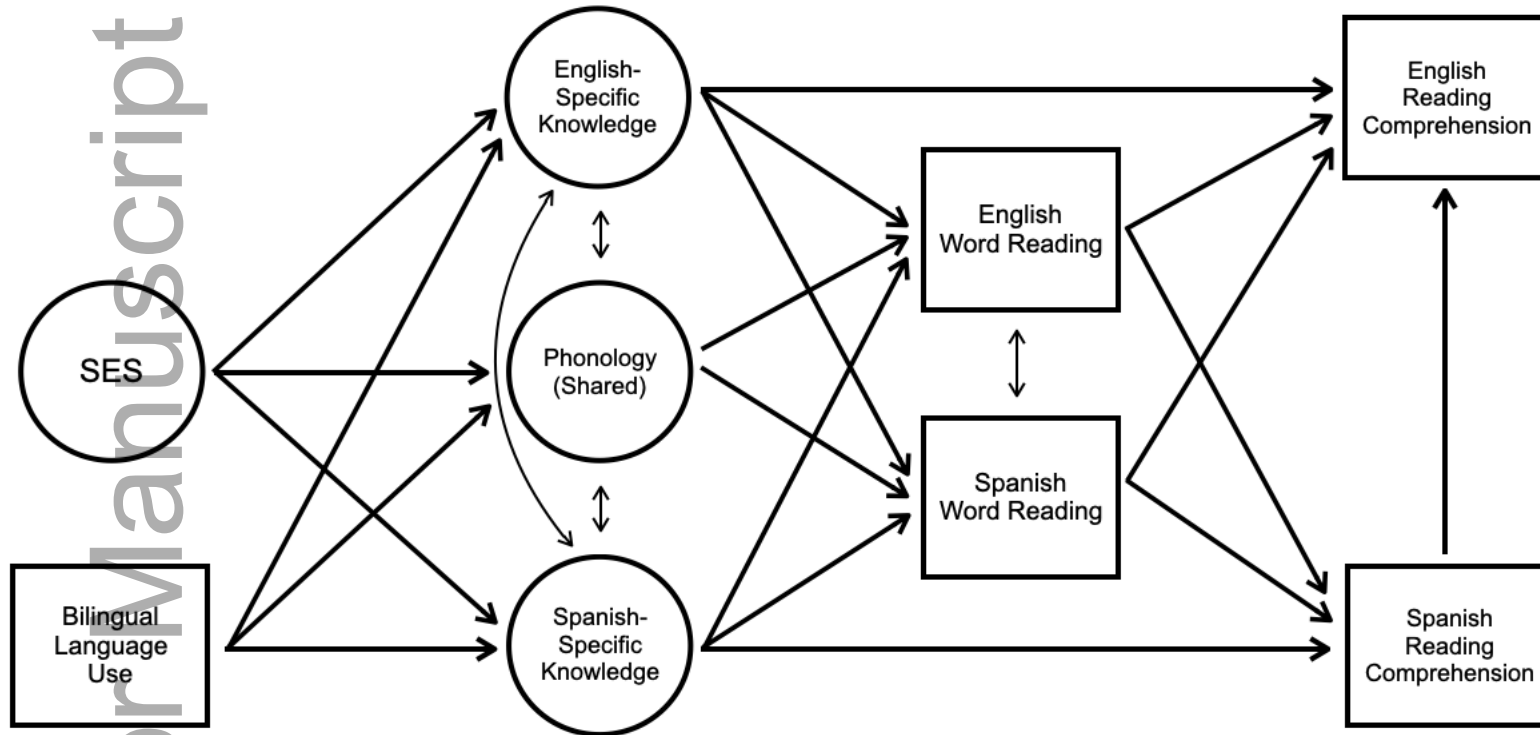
or Manuscript

English-Specific Knowledge

Phonology (Shared)

Spanish-Specific Knowledge

SES

Bilingual Language Use

English Word Reading

Spanish Word Reading

English Reading Comprehension

Spanish Reading Comprehension